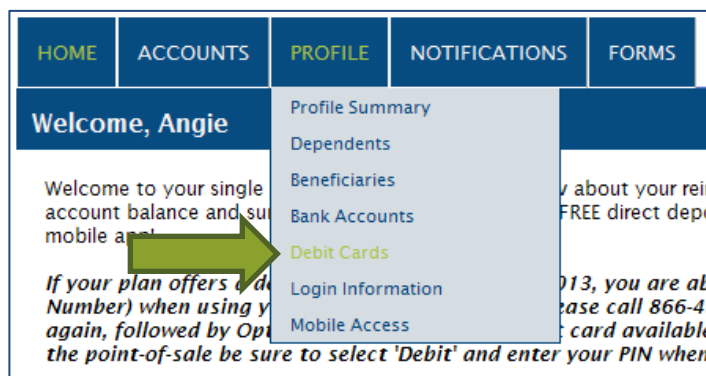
HOME ACCOUNTS PROFILE NOTIFICATIONS FORMS

Welcome, Angie

Profile Summary
Dependents
Beneficiaries
Bank Accounts
Debit Cards
Login Information
Mobile Access

Welcome to your single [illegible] about your rei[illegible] account balance and su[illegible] FREE direct dep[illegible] mobile ap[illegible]

If your plan offers a de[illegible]013, you are ab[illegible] Number) when using y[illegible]ease call 866-4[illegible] again, followed by Opt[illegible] card available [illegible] the point-of-sale be sure to select 'Debit' and enter your PIN when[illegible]